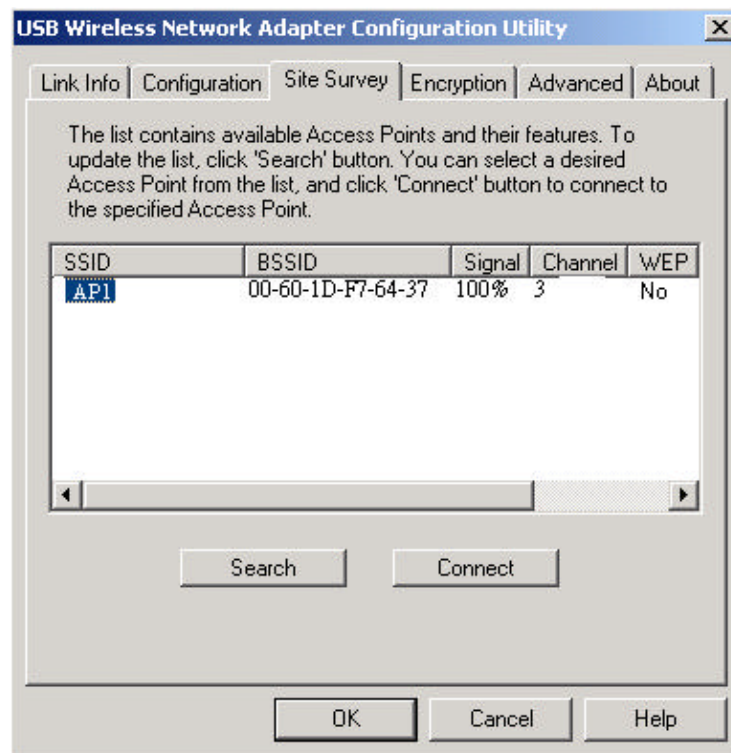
USB Wireless Network Adapter Configuration Utility

Link Info | Configuration | Site Survey | Encryption | Advanced | About

The list contains available Access Points and their features. To update the list, click 'Search' button. You can select a desired Access Point from the list, and click 'Connect' button to connect to the specified Access Point.

| SSID | BSSID | Signal | Channel | WEP |
|---|---|---|---|---|
| AP1 | 00-60-1D-F7-64-37 | 100% | 3 | No |

Search

Connect

OK

Cancel

Help